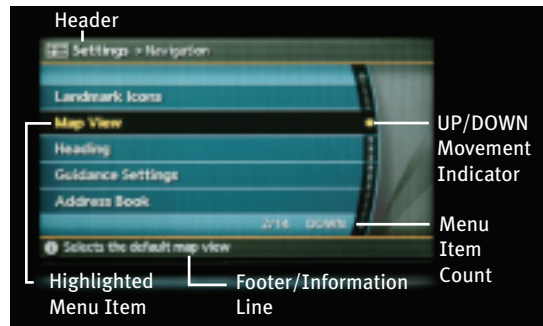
Header

Settings > Navigation

Landmark Icons

Map View

Heading

Guidance Settings

Address Book

2/14 DOWN

Selects the default map view

UP/DOWN Movement Indicator

Menu Item Count

Highlighted Menu Item

Footer/Information Line